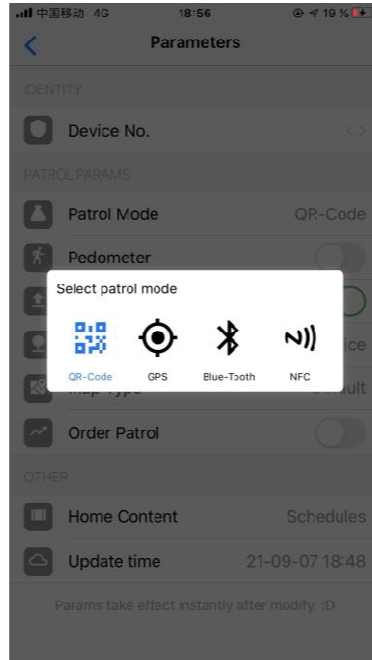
中国移动 4G 18:56 19 %

Parameters

IDENTITY

Device No.

PATROL PARAMS

Patrol Mode QR-Code

Pedometer

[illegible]

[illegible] ice

Map Type Default

Order Patrol

Select patrol mode

QR-Code GPS Blue-Tooth NFC

OTHER

Home Content Schedules

Update time 21-09-07 18:48

Params take effect instantly after modify :D